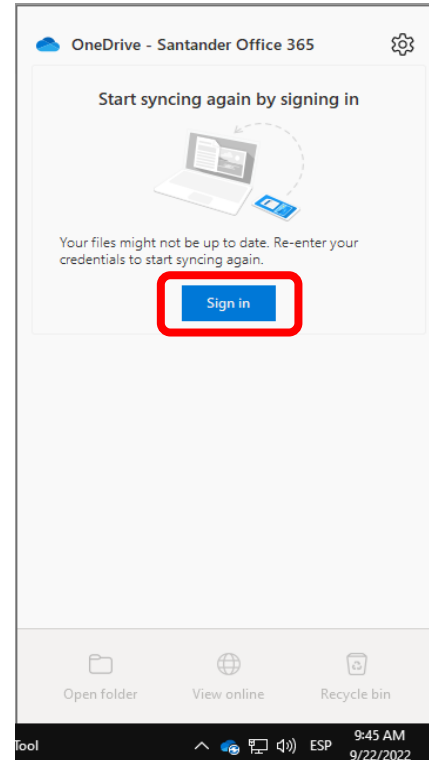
OneDrive - Santander Office 365

Start syncing again by signing in

Your files might not be up to date. Re-enter your credentials to start syncing again.

Sign in

Open folder

View online

Recycle bin

Tool

ESP

9:45 AM
9/22/2022